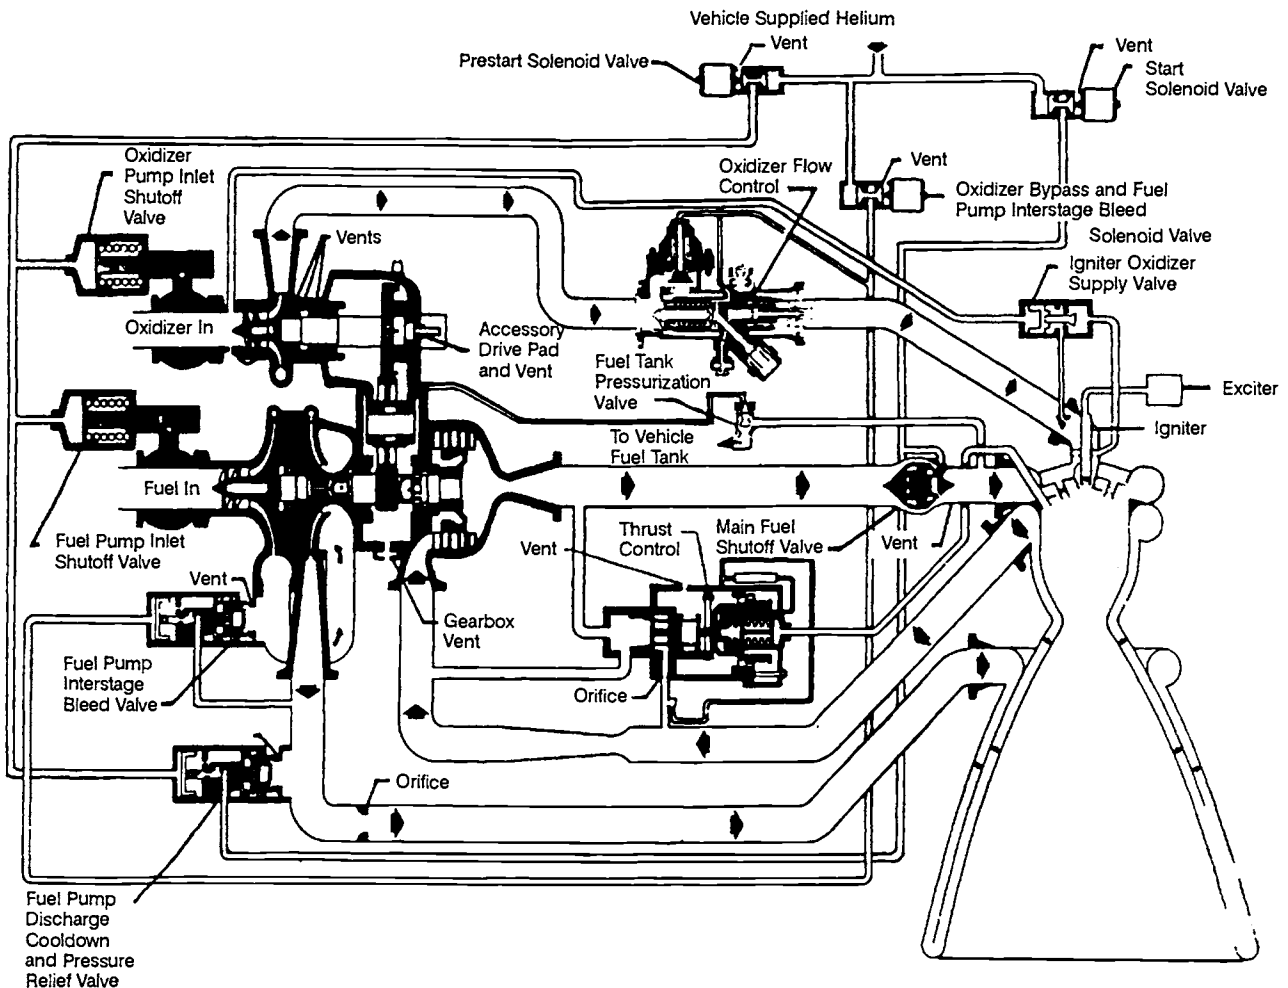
Vehicle Supplied Helium

Prestart Solenoid Valve

Vent

Vent

Start Solenoid Valve

Oxidizer Pump Inlet Shutoff Valve

Oxidizer Flow Control

Vent

Oxidizer Bypass and Fuel Pump Interstage Bleed Solenoid Valve

Vents

Igniter Oxidizer Supply Valve

Oxidizer In

Accessory Drive Pad and Vent

Fuel Tank Pressurization Valve

Exciter

Igniter

To Vehicle Fuel Tank

Fuel In

Thrust Control

Main Fuel Shutoff Valve

Vent

Vent

Fuel Pump Inlet Shutoff Valve

Vent

Gearbox Vent

Fuel Pump Interstage Bleed Valve

Orifice

Orifice

Fuel Pump Discharge Cooldown and Pressure Relief Valve